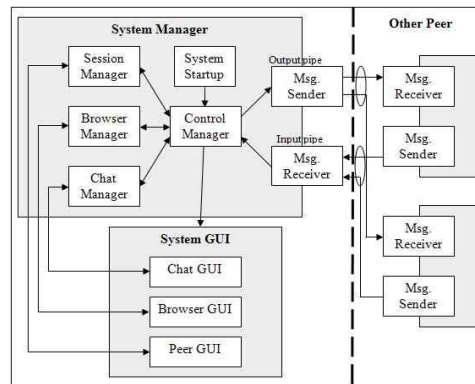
System Manager

Session Manager

System Startup

Browser Manager

Control Manager

Chat Manager

Output pipe

Msg. Sender

Input pipe

Msg. Receiver

Other Peer

Msg. Receiver

Msg. Sender

Msg. Receiver

Msg. Sender

System GUI

Chat GUI

Browser GUI

Peer GUI